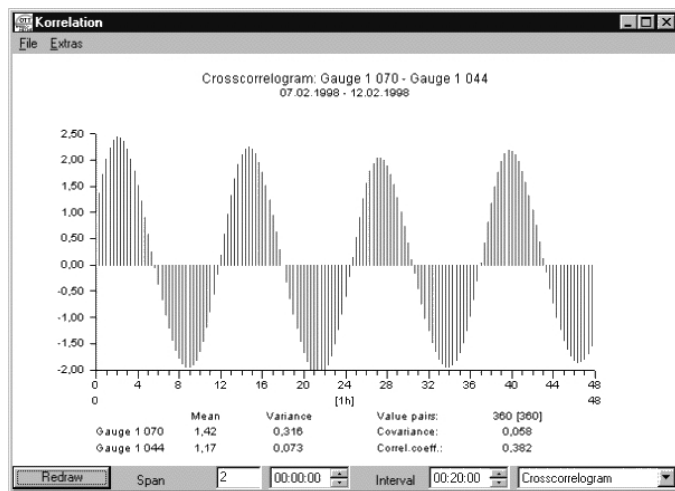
Korrelation

File Extras

Crosscorrelogram: Gauge 1 070 - Gauge 1 044
07.02.1998 - 12.02.1998

2,50
2,00
1,50
1,00
0,50
0,00
-0,50
-1,00
-1,50
-2,00

0 4 8 12 16 20 24 28 32 36 40 44 48
0 [1h] 48

| | Mean | Variance |
|---|---|---|
| Gauge 1 070 | 1,42 | 0,316 |
| Gauge 1 044 | 1,17 | 0,073 |

Value pairs: 360 [360]
Covariance: 0,058
Correl.coeff.: 0,382

Redraw Span 2 00:00:00 Interval 00:20:00 Crosscorrelogram